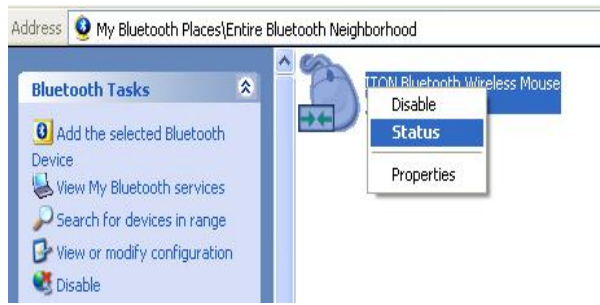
Address My Bluetooth Places\Entire Bluetooth Neighborhood

Bluetooth Tasks

Add the selected Bluetooth Device

View My Bluetooth services

Search for devices in range

View or modify configuration

Disable

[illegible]TON Bluetooth Wireless Mouse

Disable

Status

Properties